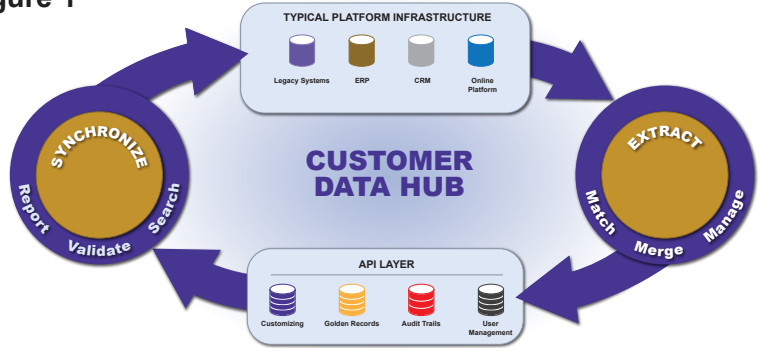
igure 1

TYPICAL PLATFORM INFRASTRUCTURE

Legacy Systems

ERP

CRM

Online Platform

SYNCHRONIZE

Report

Validate

Search

CUSTOMER DATA HUB

EXTRACT

Match

Merge

Manage

API LAYER

Customizing

Golden Records

Audit Trails

User Management